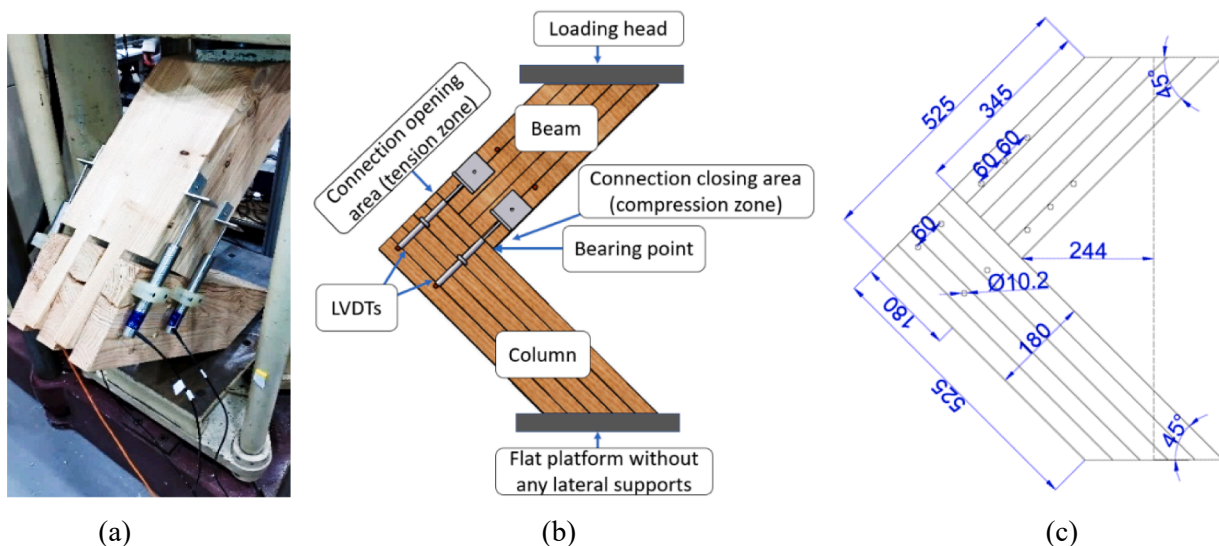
Loading head

Connection opening area (tension zone)

Beam

Connection closing area (compression zone)

Bearing point

LVDTs

Column

Flat platform without any lateral supports

525

345

45°

60 60

60

244

Ø10.2

180

180

525

45°

(a)

(b)

(c)